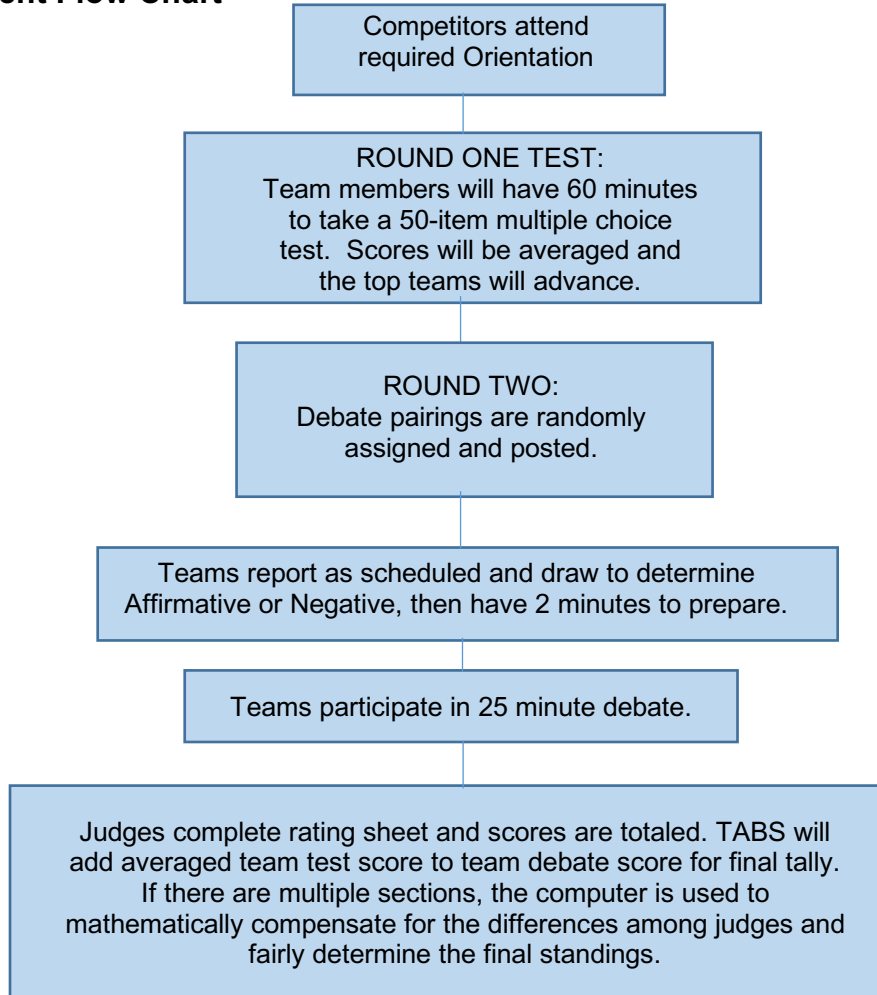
ent Flow Chart

Competitors attend required Orientation

ROUND ONE TEST: Team members will have 60 minutes to take a 50-item multiple choice test. Scores will be averaged and the top teams will advance.

ROUND TWO: Debate pairings are randomly assigned and posted.

Teams report as scheduled and draw to determine Affirmative or Negative, then have 2 minutes to prepare.

Teams participate in 25 minute debate.

Judges complete rating sheet and scores are totaled. TABS will add averaged team test score to team debate score for final tally. If there are multiple sections, the computer is used to mathematically compensate for the differences among judges and fairly determine the final standings.